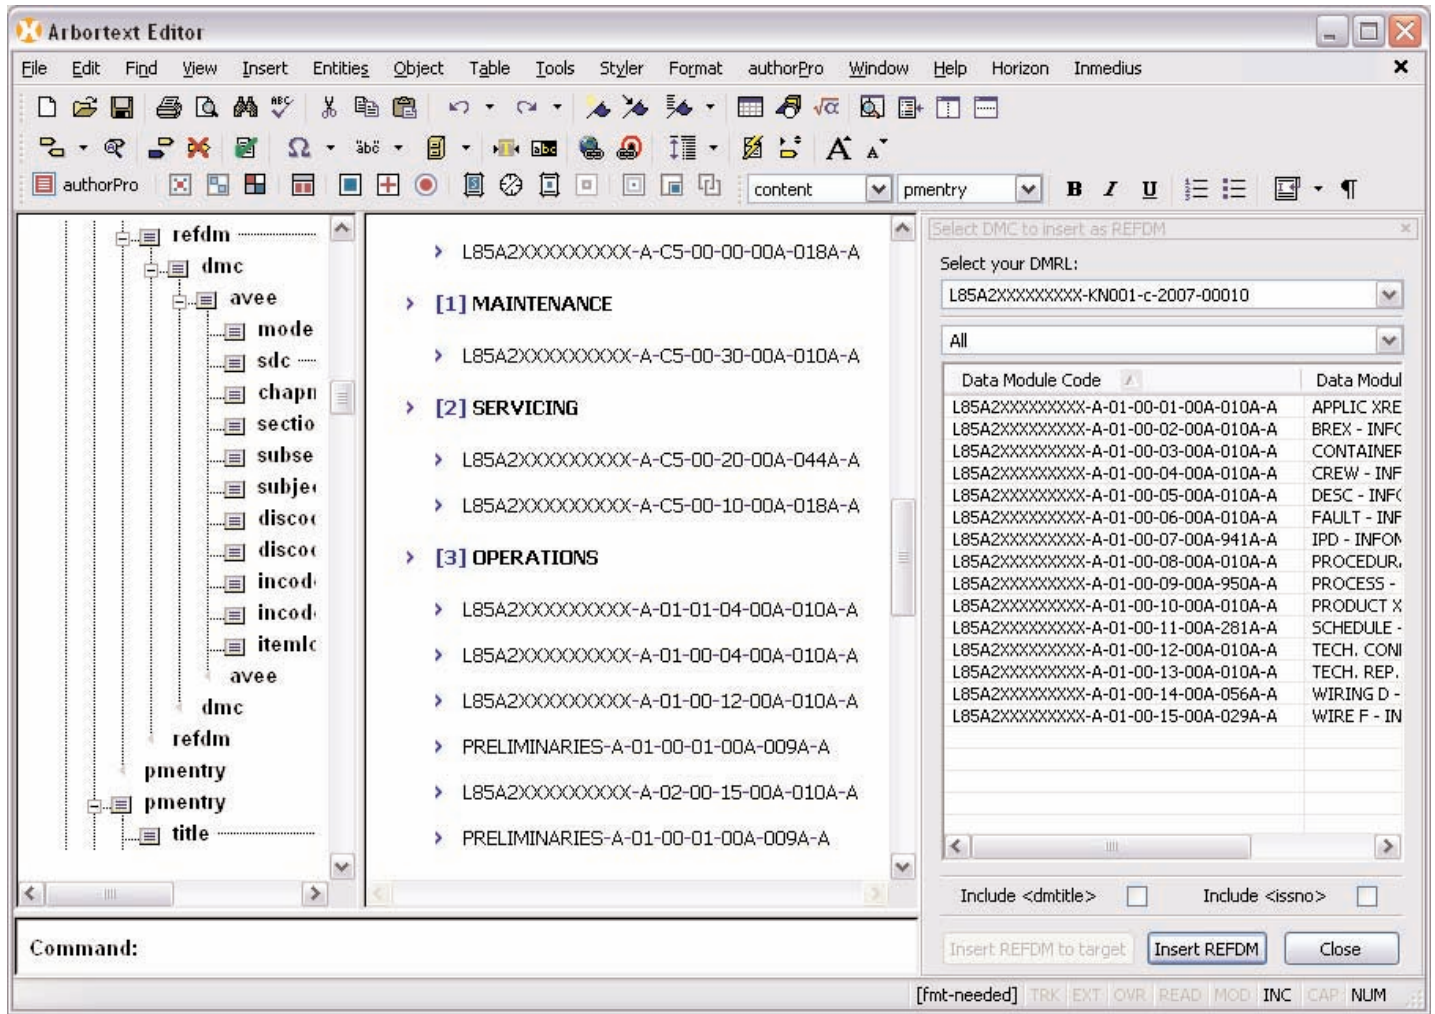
Arbortext Editor

File Edit Find View Insert Entities Object Table Tools Styler Format authorPro Window Help Horizon Inmedius

authorPro

content pmentry

B I U ¶

refdm
dmc
avee
mode
sdc
chapn
sectio
subse
subje
disco
disco
incod
incod
itemlc
avee
dmc
refdm
pmentry
pmentry
title

L85A2XXXXXXXXXX-A-C5-00-00-00A-018A-A

[1] MAINTENANCE

L85A2XXXXXXXXXX-A-C5-00-30-00A-010A-A

[2] SERVICING

L85A2XXXXXXXXXX-A-C5-00-20-00A-044A-A

L85A2XXXXXXXXXX-A-C5-00-10-00A-018A-A

[3] OPERATIONS

L85A2XXXXXXXXXX-A-01-01-04-00A-010A-A

L85A2XXXXXXXXXX-A-01-00-04-00A-010A-A

L85A2XXXXXXXXXX-A-01-00-12-00A-010A-A

PRELIMINARIES-A-01-00-01-00A-009A-A

L85A2XXXXXXXXXX-A-02-00-15-00A-010A-A

PRELIMINARIES-A-01-00-01-00A-009A-A

Select DMC to insert as REFDM

Select your DMRL:

L85A2XXXXXXXXXX-KN001-c-2007-00010

All

| Data Module Code | Data Modul |
|---|---|
| L85A2XXXXXXXXXX-A-01-00-01-00A-010A-A | APPLIC XRE |
| L85A2XXXXXXXXXX-A-01-00-02-00A-010A-A | BREX - INFC |
| L85A2XXXXXXXXXX-A-01-00-03-00A-010A-A | CONTAINER |
| L85A2XXXXXXXXXX-A-01-00-04-00A-010A-A | CREW - INF |
| L85A2XXXXXXXXXX-A-01-00-05-00A-010A-A | DESC - INFC |
| L85A2XXXXXXXXXX-A-01-00-06-00A-010A-A | FAULT - INF |
| L85A2XXXXXXXXXX-A-01-00-07-00A-941A-A | IPD - INFOI |
| L85A2XXXXXXXXXX-A-01-00-08-00A-010A-A | PROCEDUR. |
| L85A2XXXXXXXXXX-A-01-00-09-00A-950A-A | PROCESS - |
| L85A2XXXXXXXXXX-A-01-00-10-00A-010A-A | PRODUCT X |
| L85A2XXXXXXXXXX-A-01-00-11-00A-281A-A | SCHEDULE - |
| L85A2XXXXXXXXXX-A-01-00-12-00A-010A-A | TECH. CONI |
| L85A2XXXXXXXXXX-A-01-00-13-00A-010A-A | TECH. REP. |
| L85A2XXXXXXXXXX-A-01-00-14-00A-056A-A | WIRING D - |
| L85A2XXXXXXXXXX-A-01-00-15-00A-029A-A | WIRE F - IN |

Include <dmtitle> Include <issno>

Insert REFDM to target Insert REFDM Close

Command:

[fmt-needed] TRK EXT OVR READ MOD INC CAP NUM